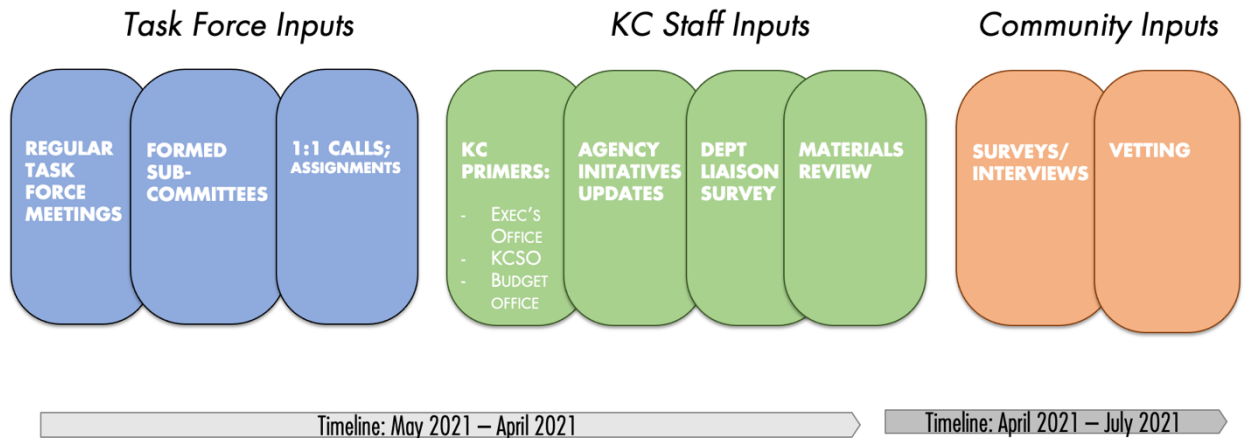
Task Force Inputs

REGULAR TASK FORCE MEETINGS

FORMED SUB-COMMITTEES

1:1 CALLS; ASSIGNMENTS

KC Staff Inputs

KC PRIMERS:

- EXEC'S OFFICE
- KCSO
- BUDGET OFFICE

AGENCY INITATIVES UPDATES

DEPT LIAISON SURVEY

MATERIALS REVIEW

Community Inputs

SURVEYS/ INTERVIEWS

VETTING

Timeline: May 2021 – April 2021

Timeline: April 2021 – July 2021